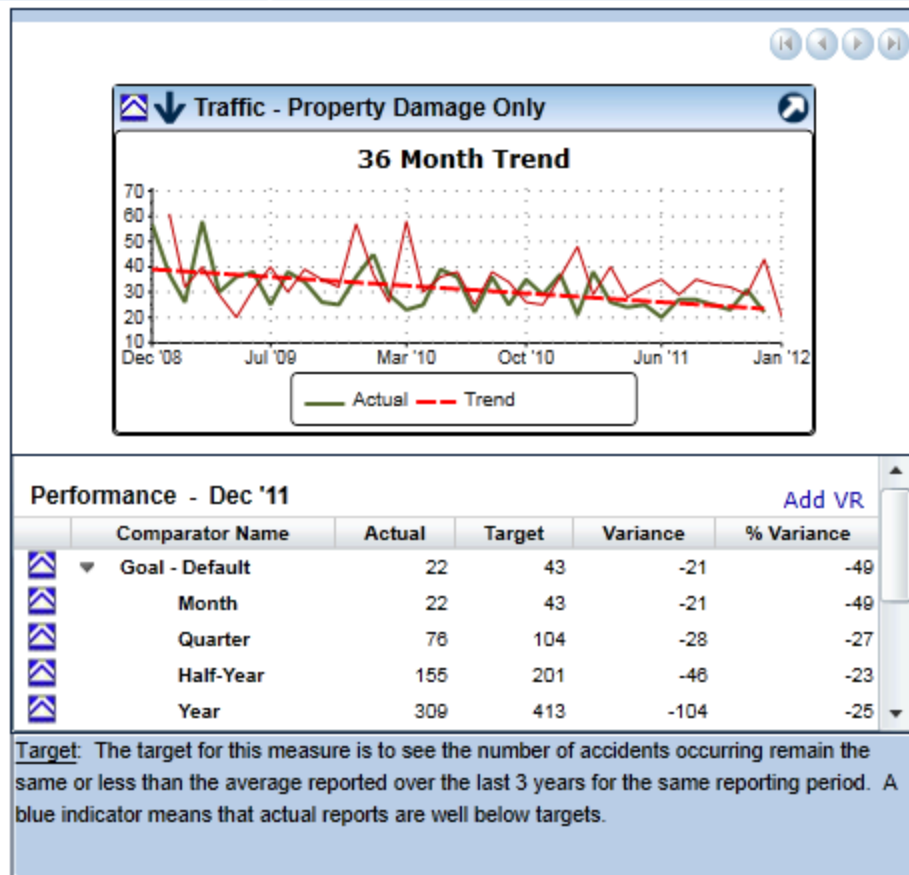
Traffic - Property Damage Only

36 Month Trend

70
60
50
40
30
20
10
Dec '08 Jul '09 Mar '10 Oct '10 Jun '11 Jan '12

Actual Trend

Performance - Dec '11

Add VR

| | Comparator Name | Actual | Target | Variance | % Variance |
|---|---|---|---|---|---|
| | Goal - Default | 22 | 43 | -21 | -49 |
| | Month | 22 | 43 | -21 | -49 |
| | Quarter | 76 | 104 | -28 | -27 |
| | Half-Year | 155 | 201 | -46 | -23 |
| | Year | 309 | 413 | -104 | -25 |

Target: The target for this measure is to see the number of accidents occurring remain the same or less than the average reported over the last 3 years for the same reporting period. A blue indicator means that actual reports are well below targets.